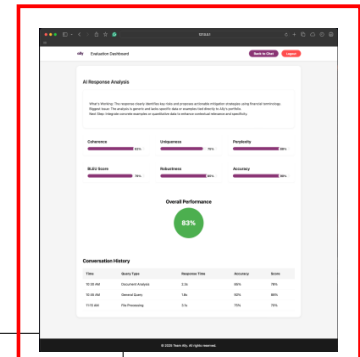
Evaluation Dashboard

Back to Chat

Logout

AI Response Analysis

What's Working: The response clearly identifies key risks and proposes actionable mitigation strategies using financial terminology. Biggest Issue: The analysis is generic and lacks specific data or examples tied directly to Ally's portfolio. Next Step: Integrate concrete examples or quantitative data to enhance contextual relevance and specificity.

Coherence

Uniqueness

Perplexity

BLEU Score

Robustness

Accuracy

Overall Performance

83%

Conversation History

| Time | Query Type | Response Time | Accuracy | Score |
|---|---|---|---|---|
| 10:30 AM | Document Analysis | 2.3s | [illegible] | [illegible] |
| 10:35 AM | General Query | 1.8s | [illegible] | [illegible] |
| 11:15 AM | File Processing | 3.1s | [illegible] | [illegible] |

© 2025 Team Ally. All rights reserved.